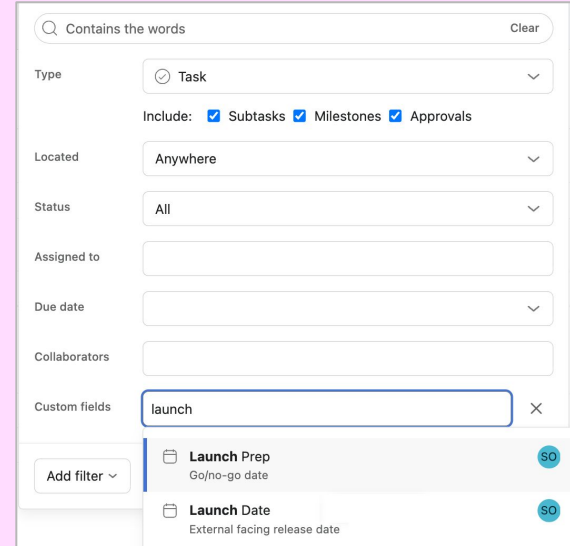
Contains the words
Clear

Type
Task

Include: Subtasks Milestones Approvals

Located
Anywhere

Status
All

Assigned to

Due date

Collaborators

Custom fields
launch

Add filter

Launch Prep
Go/no-go date
SO

Launch Date
External facing release date
SO